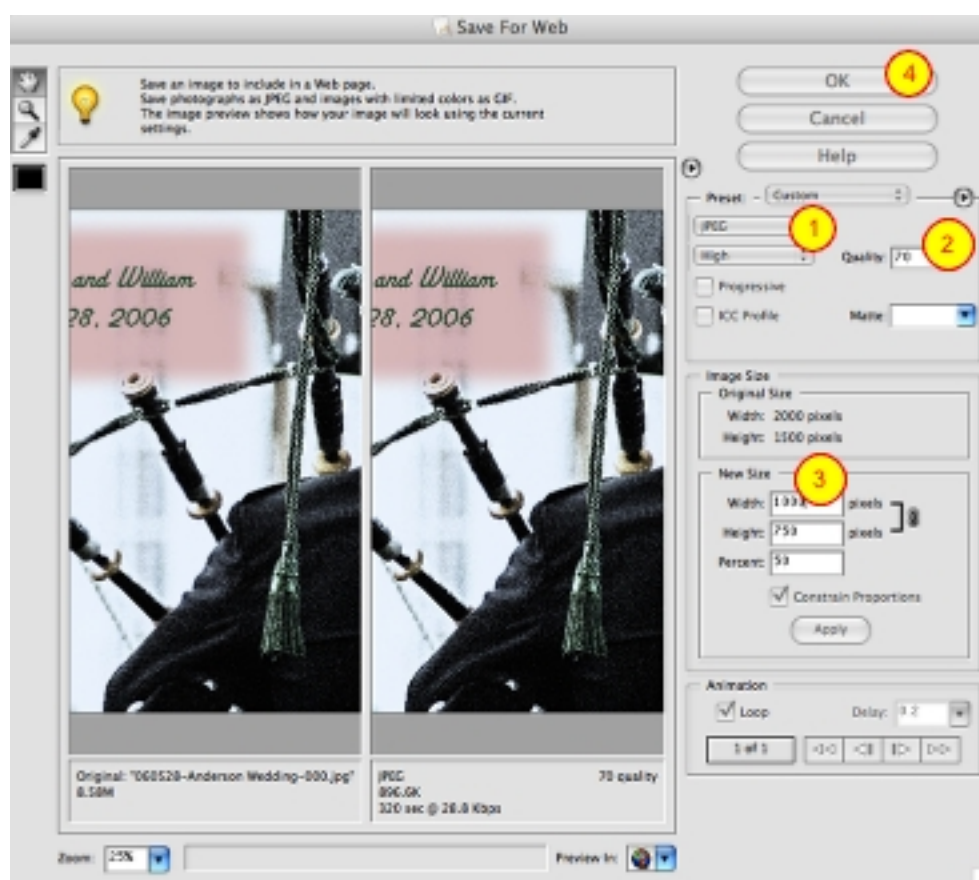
Save For Web

Save an image to include in a Web page.
Save photographs as JPEG and images with limited colors as GIF.
The image preview shows how your image will look using the current settings.

OK
4
Cancel
Help

and William
28, 2006

and William
28, 2006

Preset: Custom
JPEG
1
High
Quality: 70
2
Progressive
ICC Profile
Matte:

Image Size
Original Size
Width: 2000 pixels
Height: 1500 pixels

New Size
3
Width: 1000
pixels
Height: 750
pixels
Percent: 50
Constrain Proportions
Apply

Animation
Loop
Delay: 0.2
1 of 1

Original: "060528-Anderson Wedding-000.jpg"
8.58M

JPEG
896.6K
320 sec @ 28.8 Kbps
70 quality

Zoom: 25%
Preview In: